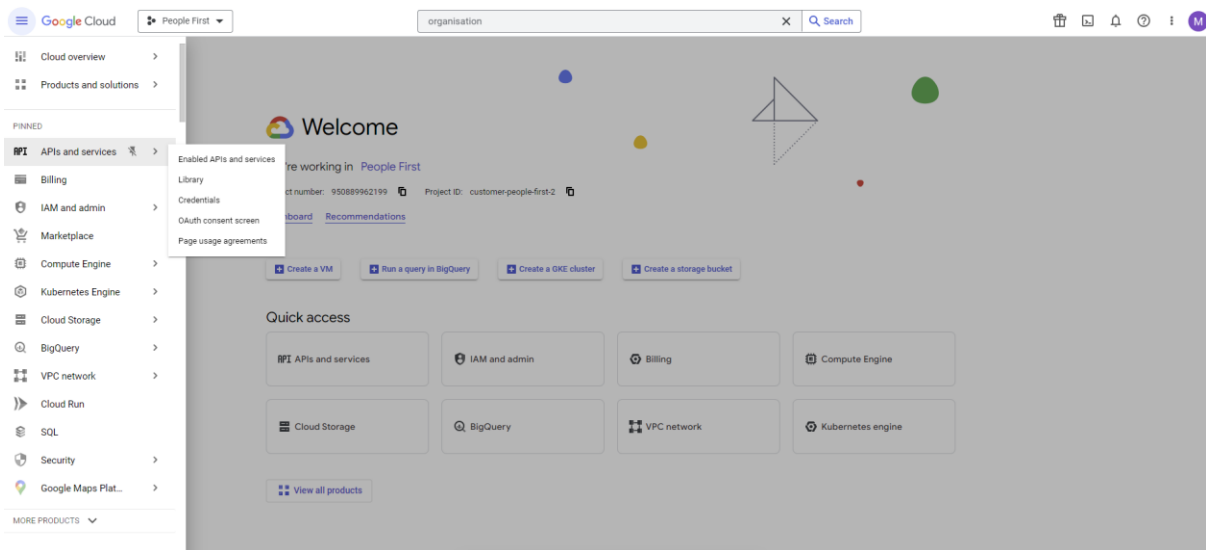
Google Cloud
People First
organisation
Search
M

Cloud overview
Products and solutions
PINNED
API APIs and services
Billing
IAM and admin
Marketplace
Compute Engine
Kubernetes Engine
Cloud Storage
BigQuery
VPC network
Cloud Run
SQL
Security
Google Maps Plat...
MORE PRODUCTS

Enabled APIs and services
Library
Credentials
OAuth consent screen
Page usage agreements

Welcome
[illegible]'re working in People First
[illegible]ct number: 950889962199 Project ID: customer-people-first-2
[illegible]board Recommendations

Create a VM
Run a query in BigQuery
Create a GKE cluster
Create a storage bucket

Quick access
API APIs and services
IAM and admin
Billing
Compute Engine
Cloud Storage
BigQuery
VPC network
Kubernetes engine
View all products